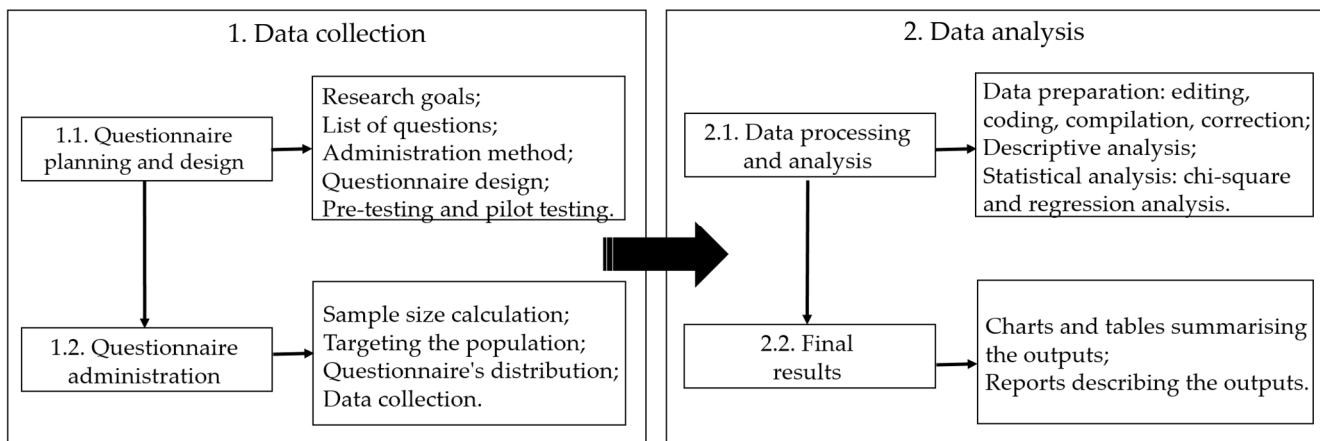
1. Data collection

1.1. Questionnaire planning and design

Research goals;
List of questions;
Administration method;
Questionnaire design;
Pre-testing and pilot testing.

1.2. Questionnaire administration

Sample size calculation;
Targeting the population;
Questionnaire's distribution;
Data collection.

2. Data analysis

2.1. Data processing and analysis

Data preparation: editing, coding, compilation, correction;
Descriptive analysis;
Statistical analysis: chi-square and regression analysis.

2.2. Final results

Charts and tables summarising the outputs;
Reports describing the outputs.